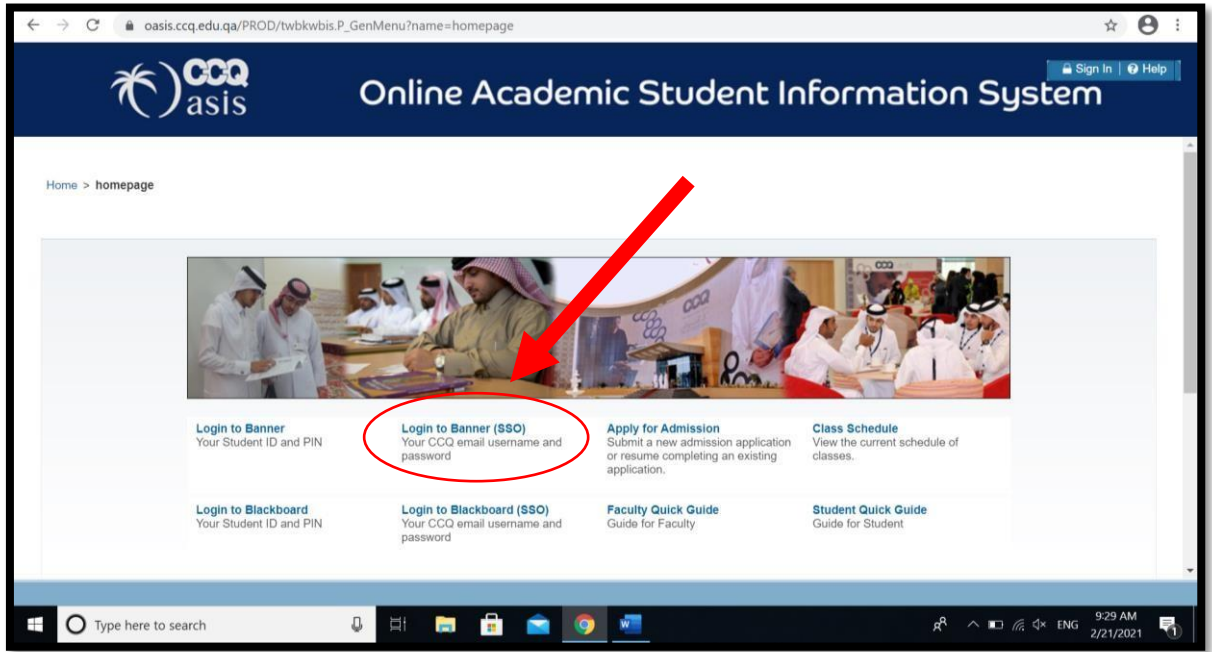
oasis.ccq.edu.qa/PROD/twbkwbis.P_GenMenu?name=homepage

CCQ
asis

Online Academic Student Information System

Sign In | Help

Home > homepage

Login to Banner
Your Student ID and PIN

Login to Banner (SSO)
Your CCQ email username and password

Apply for Admission
Submit a new admission application or resume completing an existing application.

Class Schedule
View the current schedule of classes.

Login to Blackboard
Your Student ID and PIN

Login to Blackboard (SSO)
Your CCQ email username and password

Faculty Quick Guide
Guide for Faculty

Student Quick Guide
Guide for Student

Type here to search

ENG 9:29 AM 2/21/2021